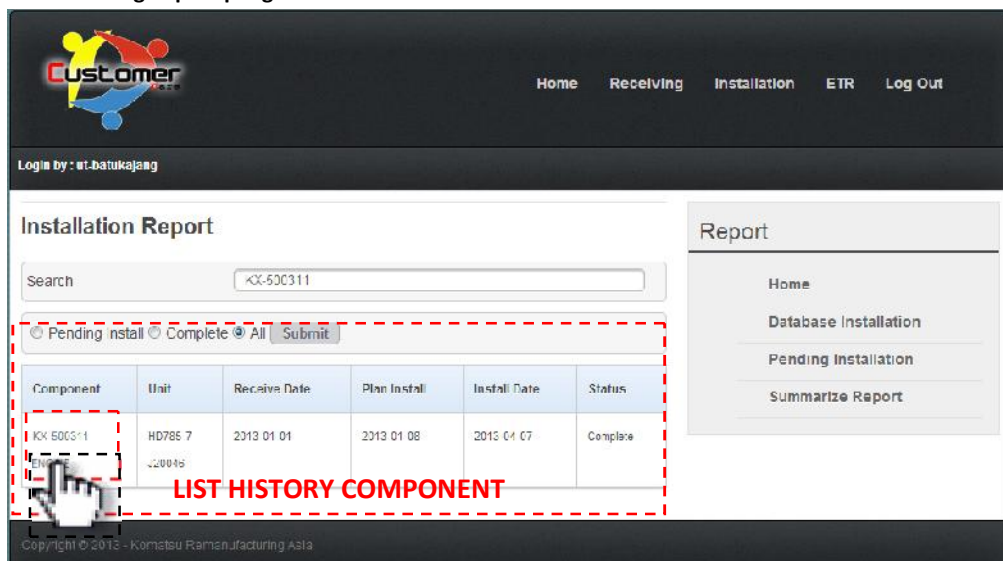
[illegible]

Customer

Home Receiving Installation ETR Log Out

Login by : ut-batukajang

Installation Report

Search KX-500311

Pending Install Complete All Submit

| Component | Unit | Receive Date | Plan Install | Install Date | Status |
|---|---|---|---|---|---|
| KX 500311 ENG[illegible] | HD785 7 J20046 | 2013 01 01 | 2013 01 08 | 2013 04 07 | Complete |

LIST HISTORY COMPONENT

Report

Home

Database Installation

Pending Installation

Summarize Report

Copyright © 2013 - Komatsu Remanufacturing Asia